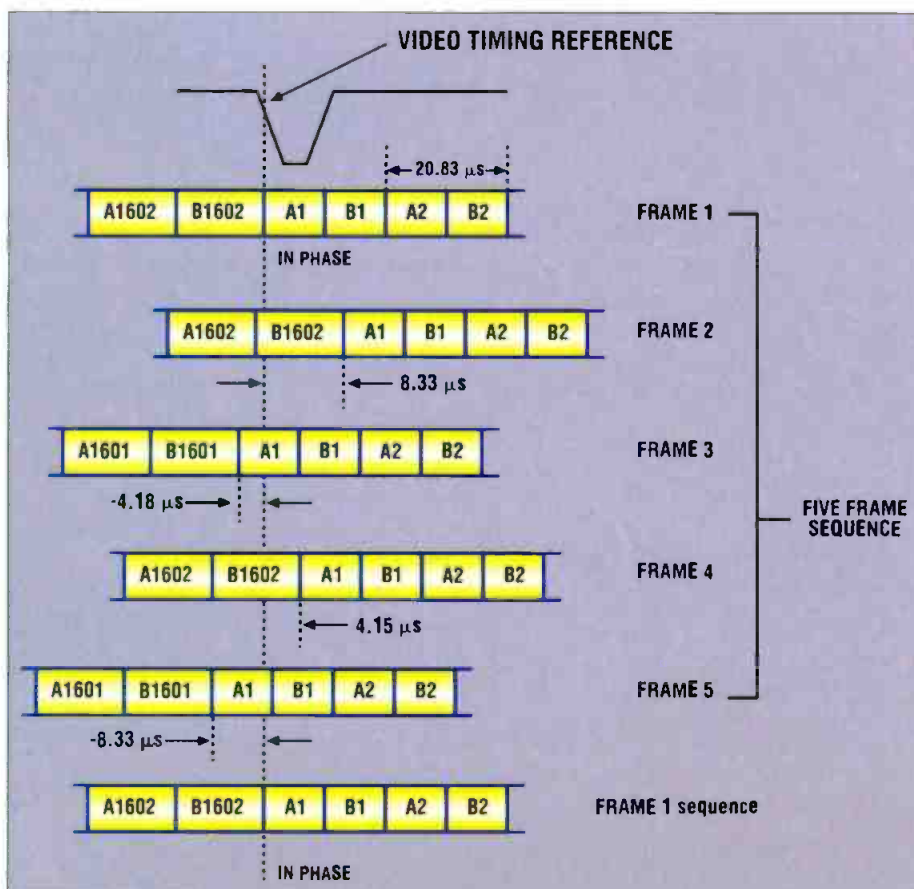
VIDEO TIMING REFERENCE

20.83 $\mu$s

| A1602 | B1602 | A1 | B1 | A2 | B2 |
|---|---|---|---|---|---|

FRAME 1

IN PHASE

| A1602 | B1602 | A1 | B1 | A2 | B2 |
|---|---|---|---|---|---|

FRAME 2

8.33 $\mu$s

| A1601 | B1601 | A1 | B1 | A2 | B2 |
|---|---|---|---|---|---|

FRAME 3

-4.18 $\mu$s

FIVE FRAME SEQUENCE

| A1602 | B1602 | A1 | B1 | A2 | B2 |
|---|---|---|---|---|---|

FRAME 4

4.15 $\mu$s

| A1601 | B1601 | A1 | B1 | A2 | B2 |
|---|---|---|---|---|---|

FRAME 5

-8.33 $\mu$s

| A1602 | B1602 | A1 | B1 | A2 | B2 |
|---|---|---|---|---|---|

FRAME 1 sequence

IN PHASE